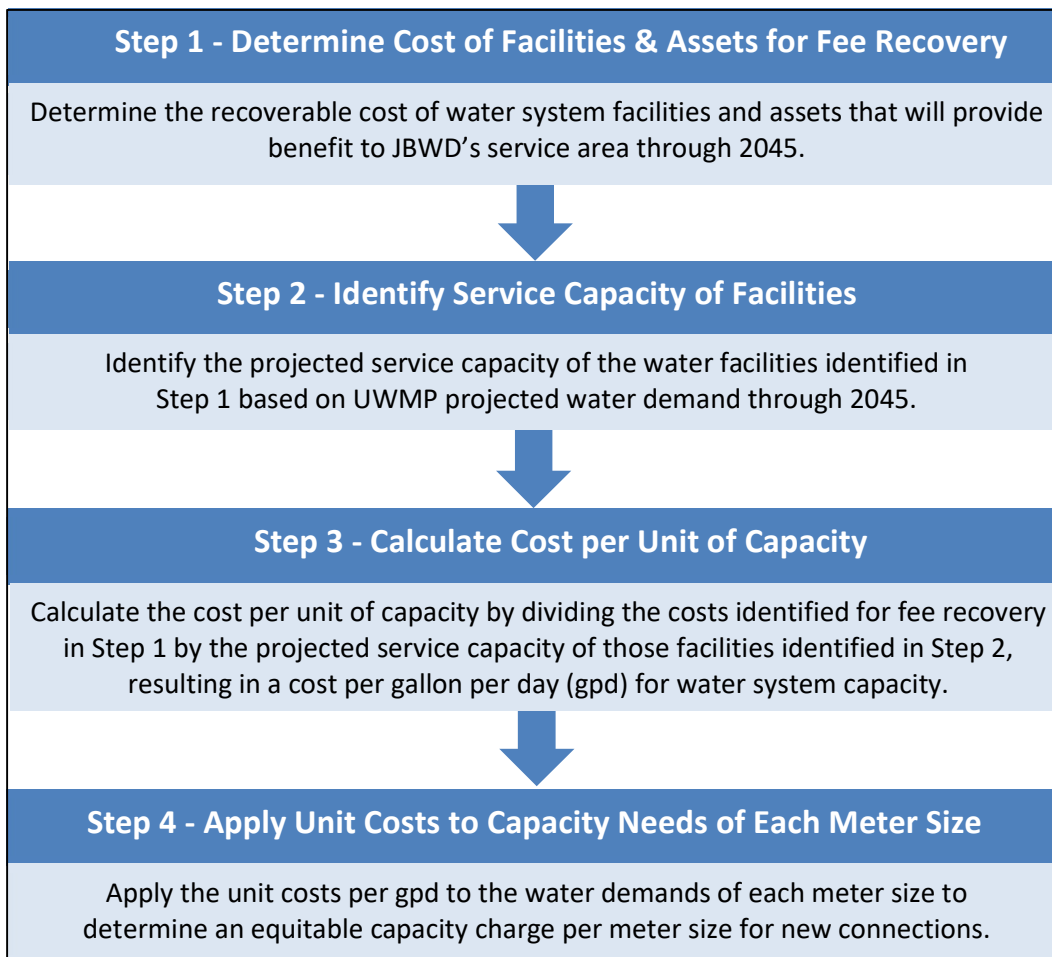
Step 1 - Determine Cost of Facilities & Assets for Fee Recovery

Determine the recoverable cost of water system facilities and assets that will provide benefit to JBWD's service area through 2045.

Step 2 - Identify Service Capacity of Facilities

Identify the projected service capacity of the water facilities identified in Step 1 based on UWMP projected water demand through 2045.

Step 3 - Calculate Cost per Unit of Capacity

Calculate the cost per unit of capacity by dividing the costs identified for fee recovery in Step 1 by the projected service capacity of those facilities identified in Step 2, resulting in a cost per gallon per day (gpd) for water system capacity.

Step 4 - Apply Unit Costs to Capacity Needs of Each Meter Size

Apply the unit costs per gpd to the water demands of each meter size to determine an equitable capacity charge per meter size for new connections.